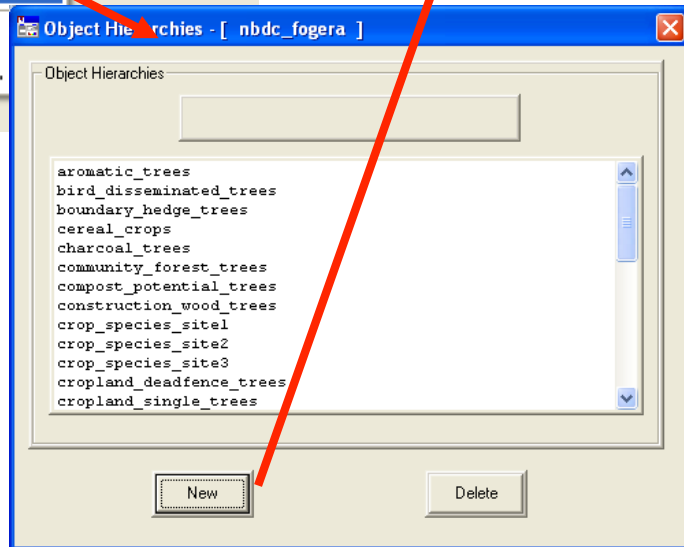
Object Hierarchies - [ nbdc_fogera ]

Object Hierarchies

aromatic_trees
bird_disseminated_trees
boundary_hedge_trees
cereal_crops
charcoal_trees
community_forest_trees
compost_potential_trees
construction_wood_trees
crop_species_site1
crop_species_site2
crop_species_site3
cropland_deadfence_trees
cropland_single_trees

New

Delete